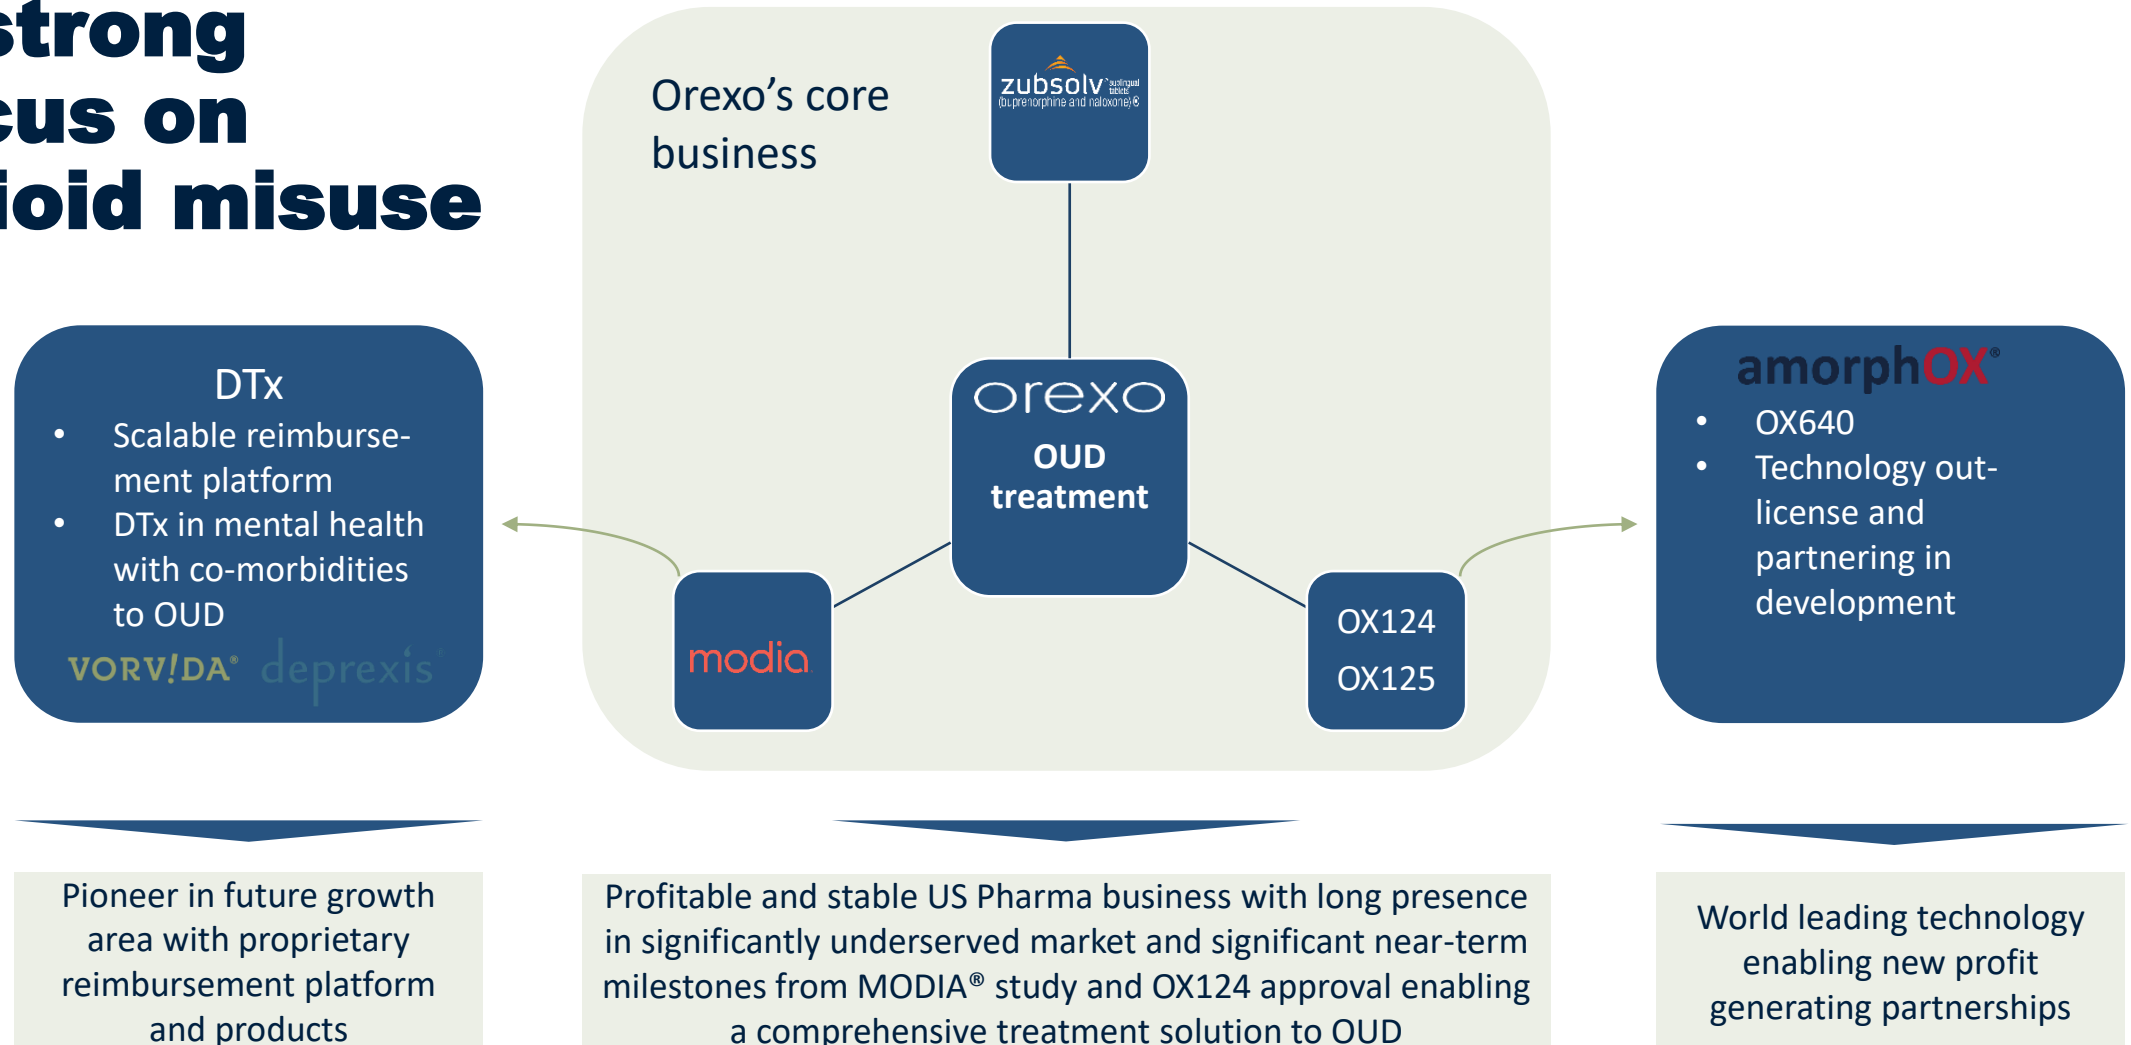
strong
cus on
ioid misuse

Orexo’s core business

zubsolv sublingual tablets (buprenorphine and naloxone)®

orexo
OUD treatment

DTx
• Scalable reimbursement platform
• DTx in mental health with co-morbidities to OUD
VORV!DA® deprexis®

modia

OX124
OX125

amorphOX®
• OX640
• Technology outlicense and partnering in development

Pioneer in future growth area with proprietary reimbursement platform and products

Profitable and stable US Pharma business with long presence in significantly underserved market and significant near-term milestones from MODIA® study and OX124 approval enabling a comprehensive treatment solution to OUD

World leading technology enabling new profit generating partnerships